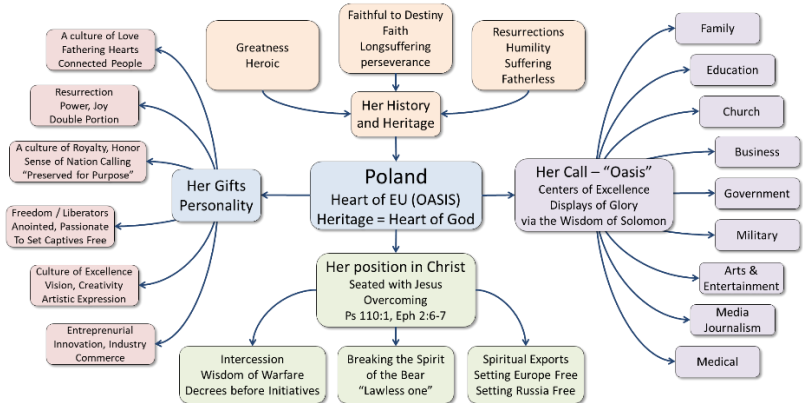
Greatness
Heroic

Faithful to Destiny
Faith
Longsuffering
perseverance

Resurrections
Humility
Suffering
Fatherless

Her History
and Heritage

A culture of Love
Fathering Hearts
Connected People

Resurrection
Power, Joy
Double Portion

A culture of Royalty, Honor
Sense of Nation Calling
"Preserved for Purpose"

Her Gifts
Personality

Freedom / Liberators
Anointed, Passionate
To Set Captives Free

Culture of Excellence
Vision, Creativity
Artistic Expression

Entreprenurial
Innovation, Industry
Commerce

Poland
Heart of EU (OASIS)
Heritage = Heart of God

Her Call – "Oasis"
Centers of Excellence
Displays of Glory
via the Wisdom of Solomon

Family

Education

Church

Business

Government

Military

Arts &
Entertainment

Media
Journalism

Medical

Her position in Christ
Seated with Jesus
Overcoming
Ps 110:1, Eph 2:6-7

Intercession
Wisdom of Warfare
Decrees before Initiatives

Breaking the Spirit
of the Bear
"Lawless one"

Spiritual Exports
Setting Europe Free
Setting Russia Free